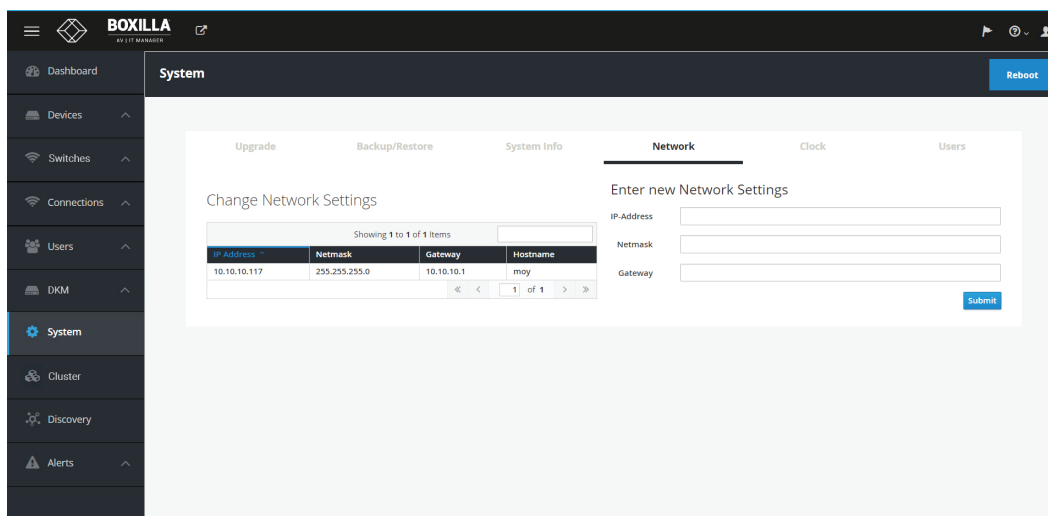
BOXILLA
KV | IT MANAGER

Dashboard
Devices
Switches
Connections
Users
DKM
System
Cluster
Discovery
Alerts

System

Reboot

Upgrade
Backup/Restore
System Info
Network
Clock
Users

Change Network Settings

Showing 1 to 1 of 1 Items

| IP Address | Netmask | Gateway | Hostname |
|---|---|---|---|
| 10.10.10.117 | 255.255.255.0 | 10.10.10.1 | moy |

« ‹ 1 of 1 › »

Enter new Network Settings

IP-Address

Netmask

Gateway

Submit